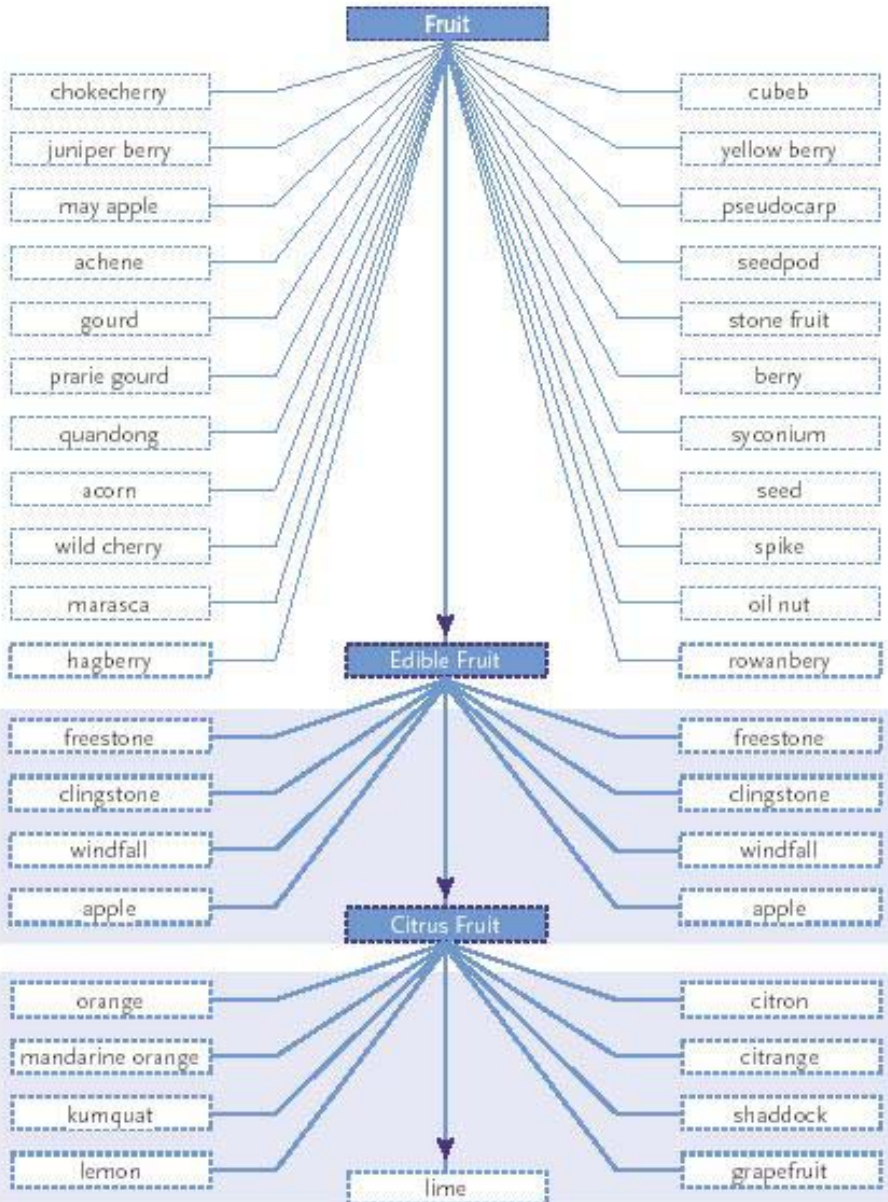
Fruit

chokecherry
juniper berry
may apple
achene
gourd
prarie gourd
quandong
acorn
wild cherry
marasca
hagberry

cubeb
yellow berry
pseudocarp
seedpod
stone fruit
berry
syconium
seed
spike
oil nut
rowanbery

Edible Fruit

freestone
clingstone
windfall
apple

freestone
clingstone
windfall
apple

Citrus Fruit

orange
mandarine orange
kumquat
lemon

citron
citrange
shaddock
grapefruit

lime